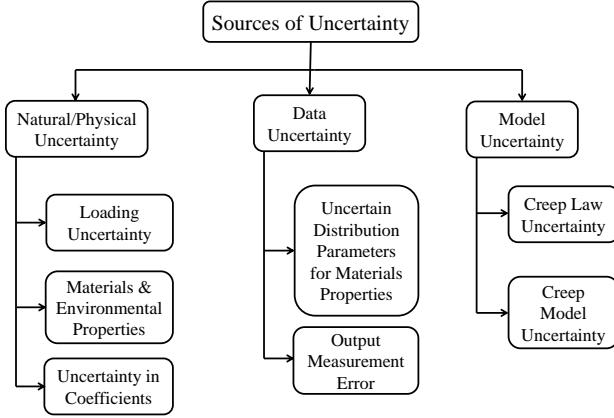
Sources of Uncertainty

Natural/Physical Uncertainty

Loading Uncertainty

Materials & Environmental Properties

Uncertainty in Coefficients

Data Uncertainty

Uncertain Distribution Parameters for Materials Properties

Output Measurement Error

Model Uncertainty

Creep Law Uncertainty

Creep Model Uncertainty